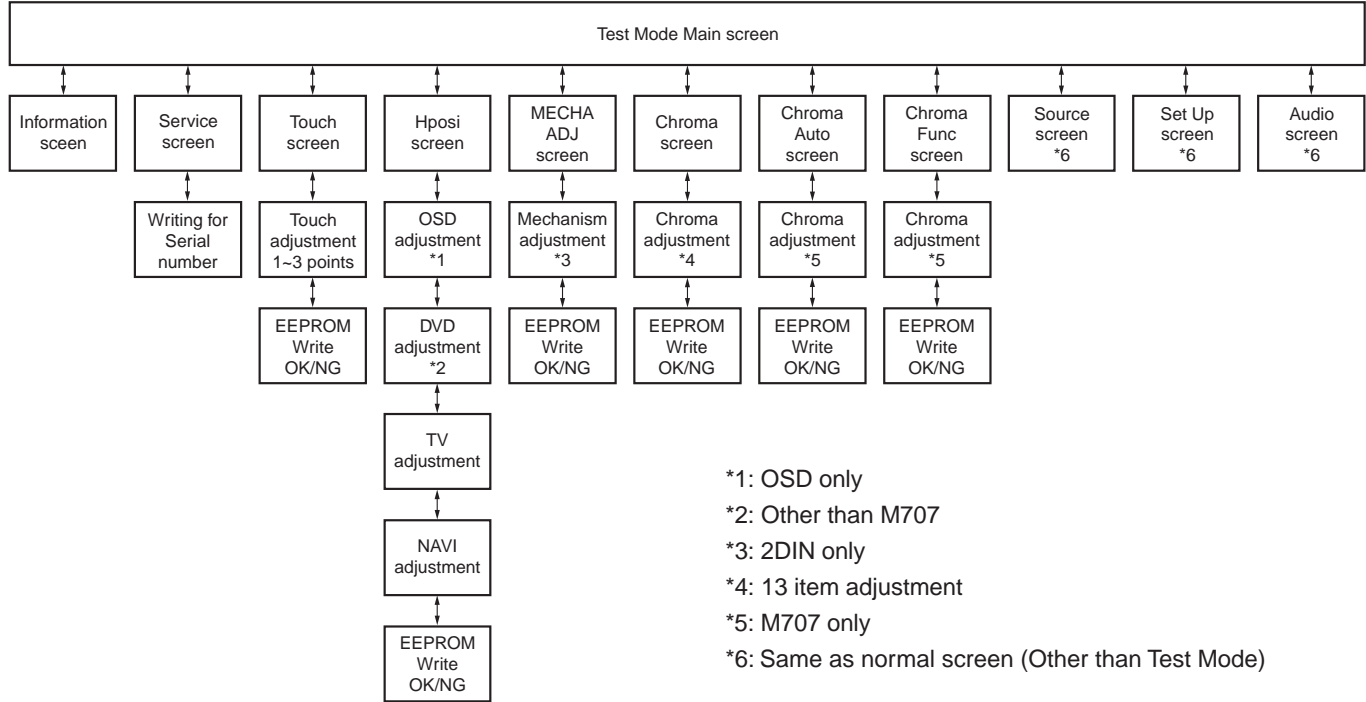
Test Mode Main screen

Information screen

Service screen

Writing for Serial number

Touch screen

Touch adjustment 1~3 points

EEPROM Write OK/NG

Hposi screen

OSD adjustment *1

DVD adjustment *2

TV adjustment

NAVI adjustment

EEPROM Write OK/NG

MECHA ADJ screen

Mechanism adjustment *3

EEPROM Write OK/NG

Chroma screen

Chroma adjustment *4

EEPROM Write OK/NG

Chroma Auto screen

Chroma adjustment *5

EEPROM Write OK/NG

Chroma Func screen

Chroma adjustment *5

EEPROM Write OK/NG

Source screen *6

Set Up screen *6

Audio screen *6

*1: OSD only
*2: Other than M707
*3: 2DIN only
*4: 13 item adjustment
*5: M707 only
*6: Same as normal screen (Other than Test Mode)